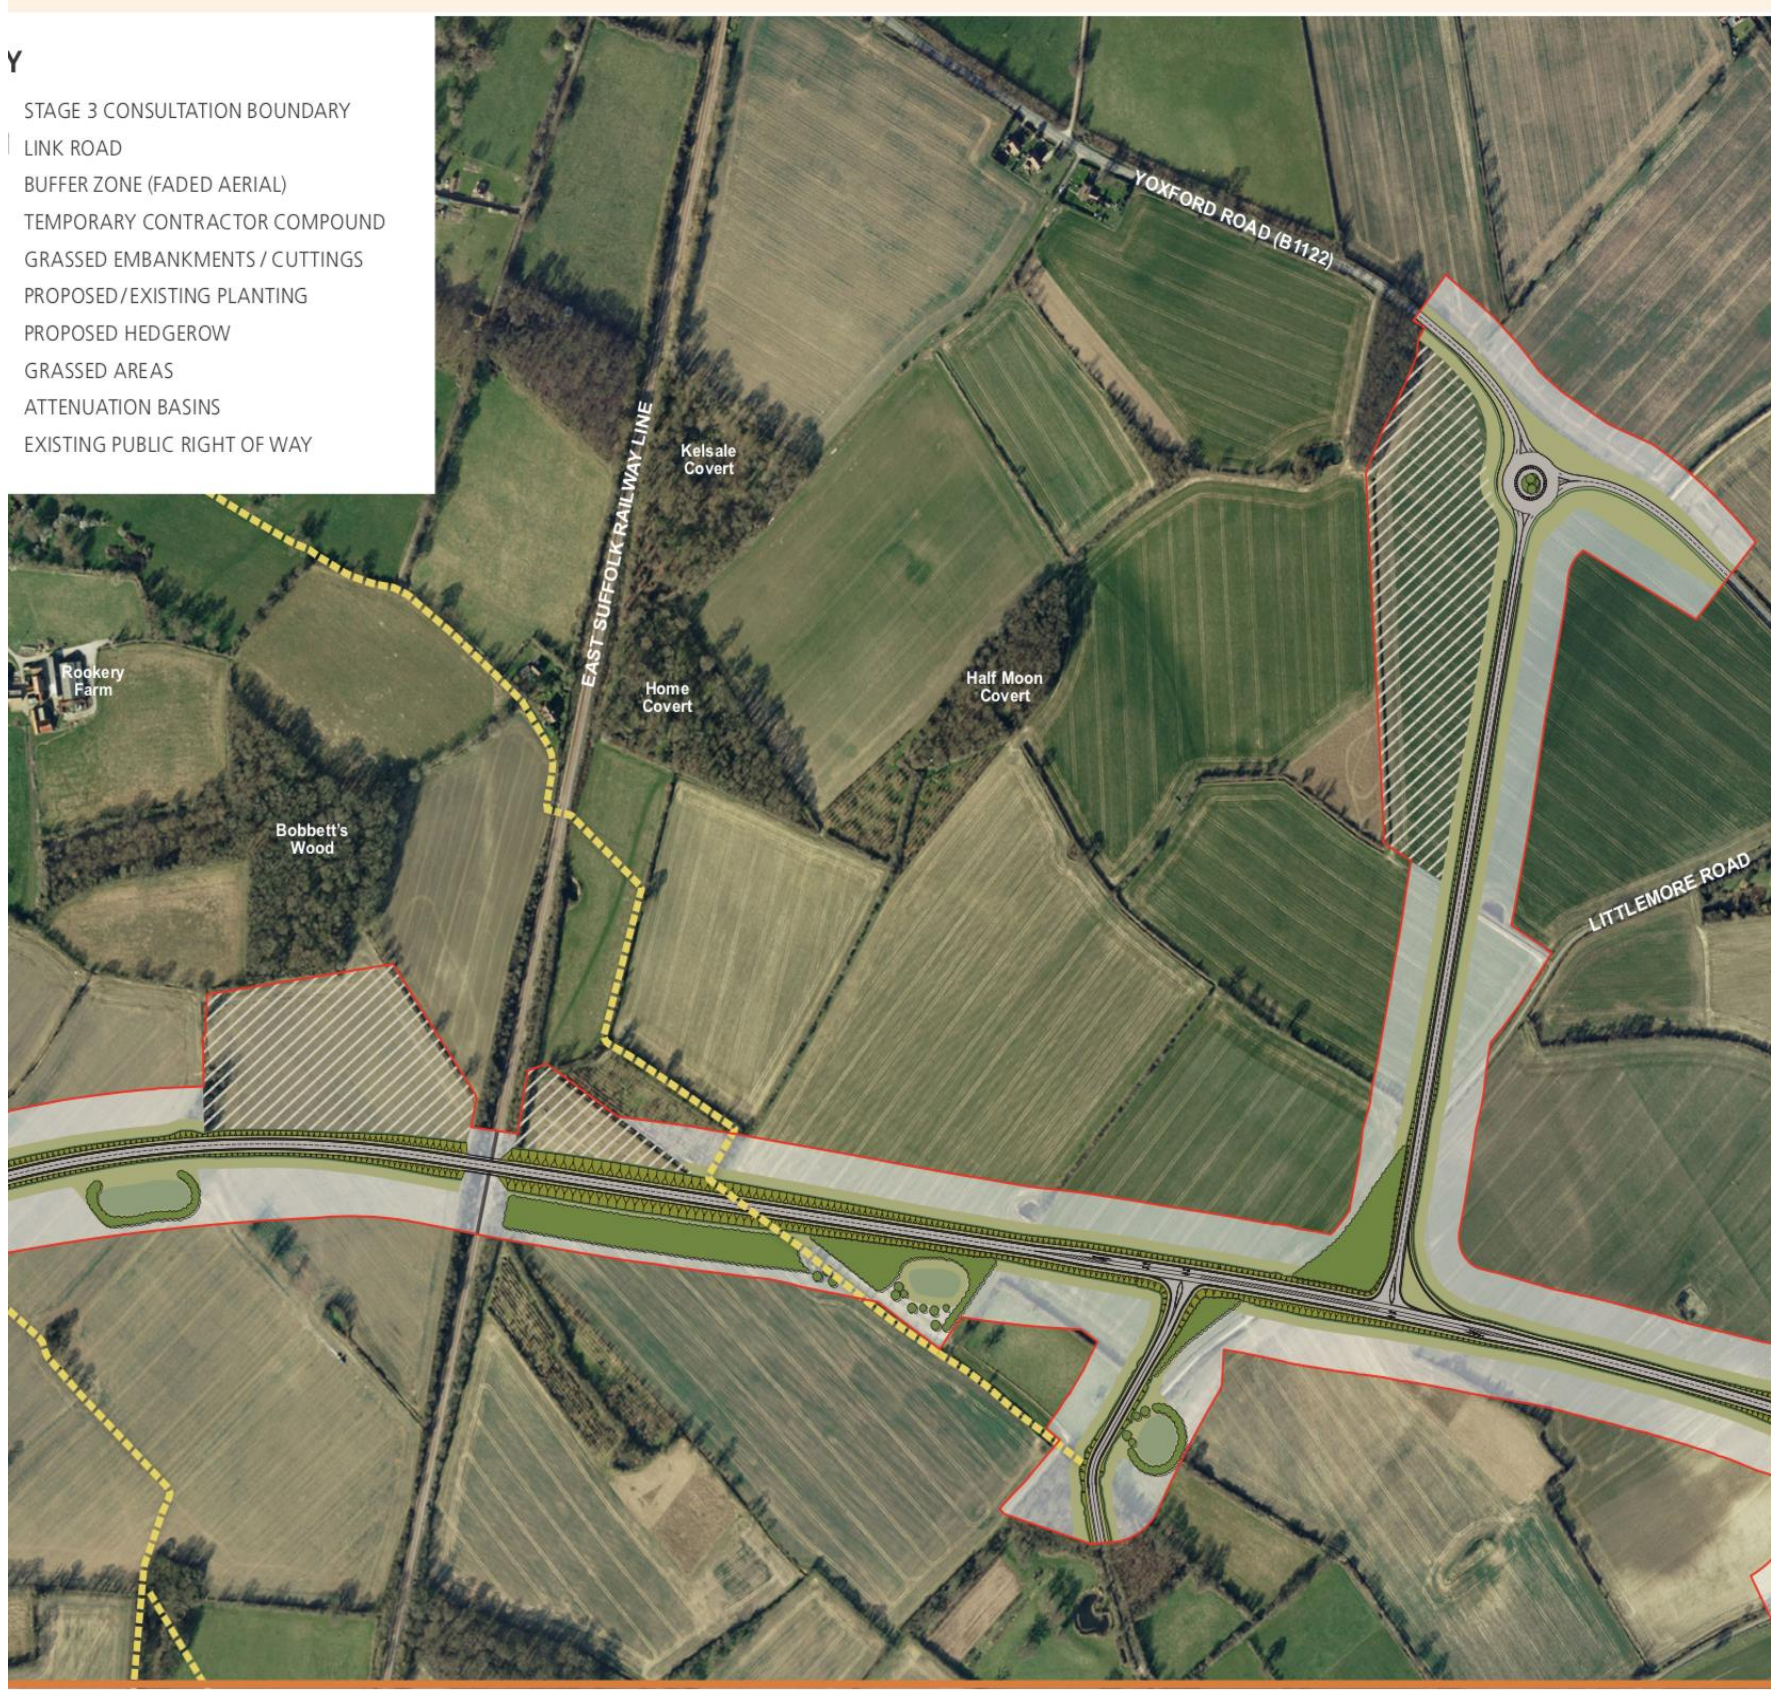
Y

STAGE 3 CONSULTATION BOUNDARY
LINK ROAD
BUFFER ZONE (FADED AERIAL)
TEMPORARY CONTRACTOR COMPOUND
GRASSED EMBANKMENTS / CUTTINGS
PROPOSED/EXISTING PLANTING
PROPOSED HEDGEROW
GRASSED AREAS
ATTENUATION BASINS
EXISTING PUBLIC RIGHT OF WAY

YOXFORD ROAD (B1122)
EAST SUFFOLK RAILWAY LINE
Kelsale Covert
Rookery Farm
Home Covert
Half Moon Covert
Bobbett's Wood
LITTLEMORE ROAD